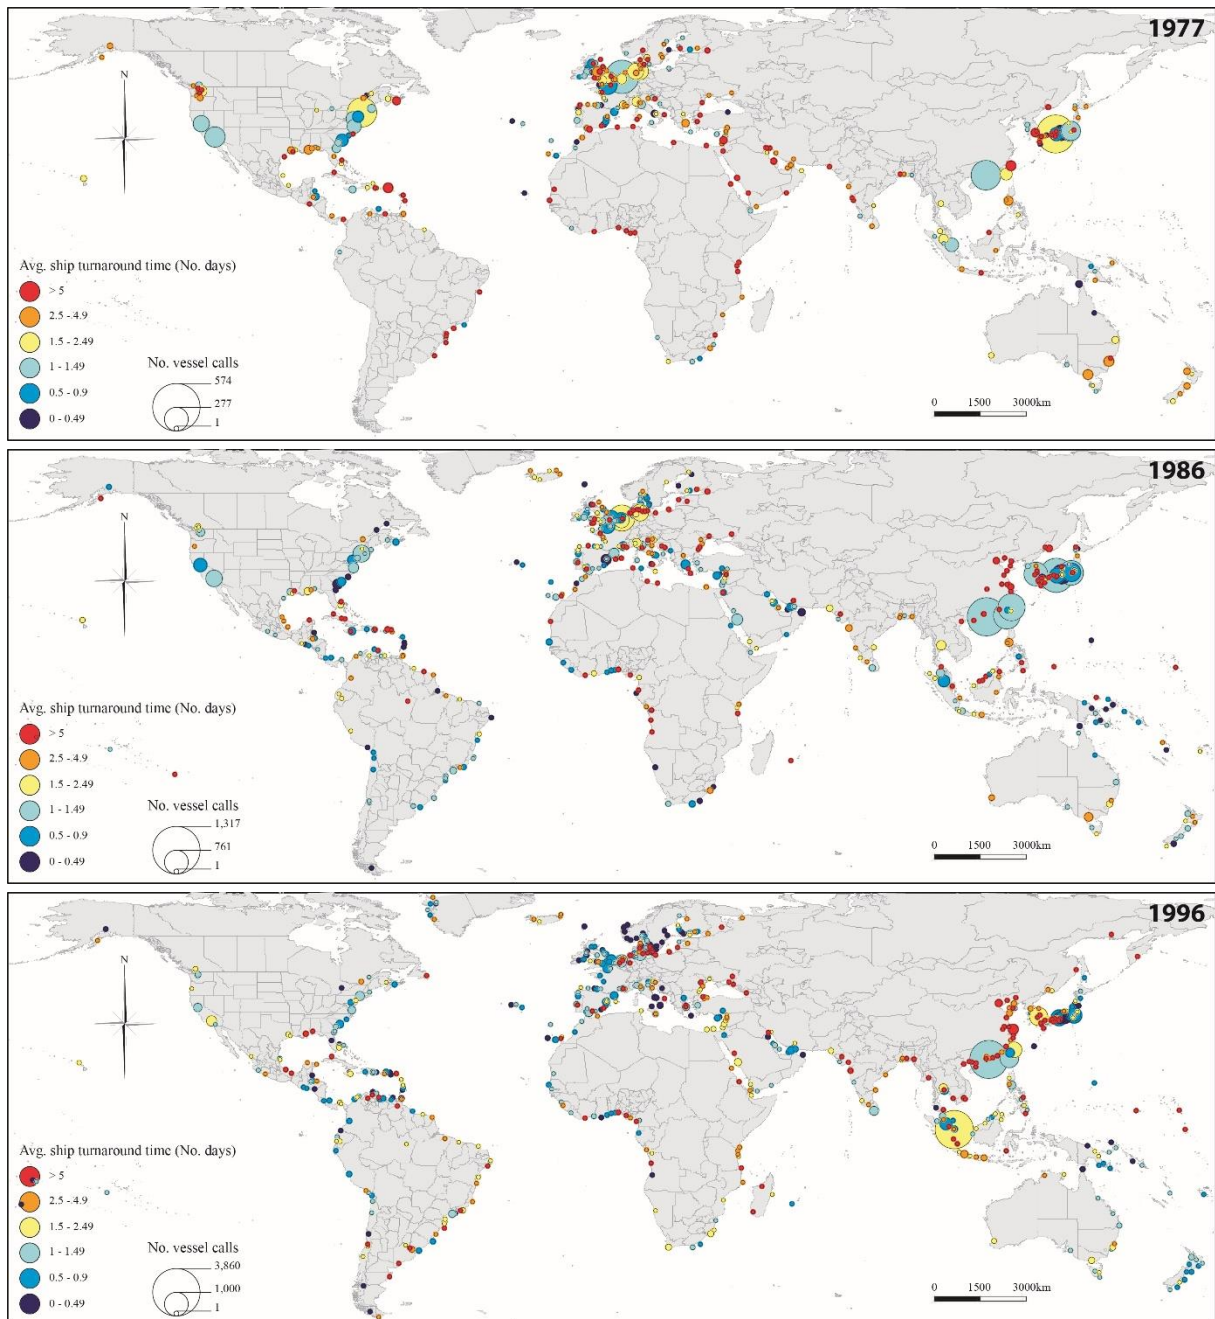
1977

N

Avg. ship turnaround time (No. days)
> 5
2.5 - 4.9
1.5 - 2.49
1 - 1.49
0.5 - 0.9
0 - 0.49

No. vessel calls
574
277
1

0 1500 3000km

1986

N

Avg. ship turnaround time (No. days)
> 5
2.5 - 4.9
1.5 - 2.49
1 - 1.49
0.5 - 0.9
0 - 0.49

No. vessel calls
1,317
761
1

0 1500 3000km

1996

N

Avg. ship turnaround time (No. days)
> 5
2.5 - 4.9
1.5 - 2.49
1 - 1.49
0.5 - 0.9
0 - 0.49

No. vessel calls
3,860
1,000
1

0 1500 3000km